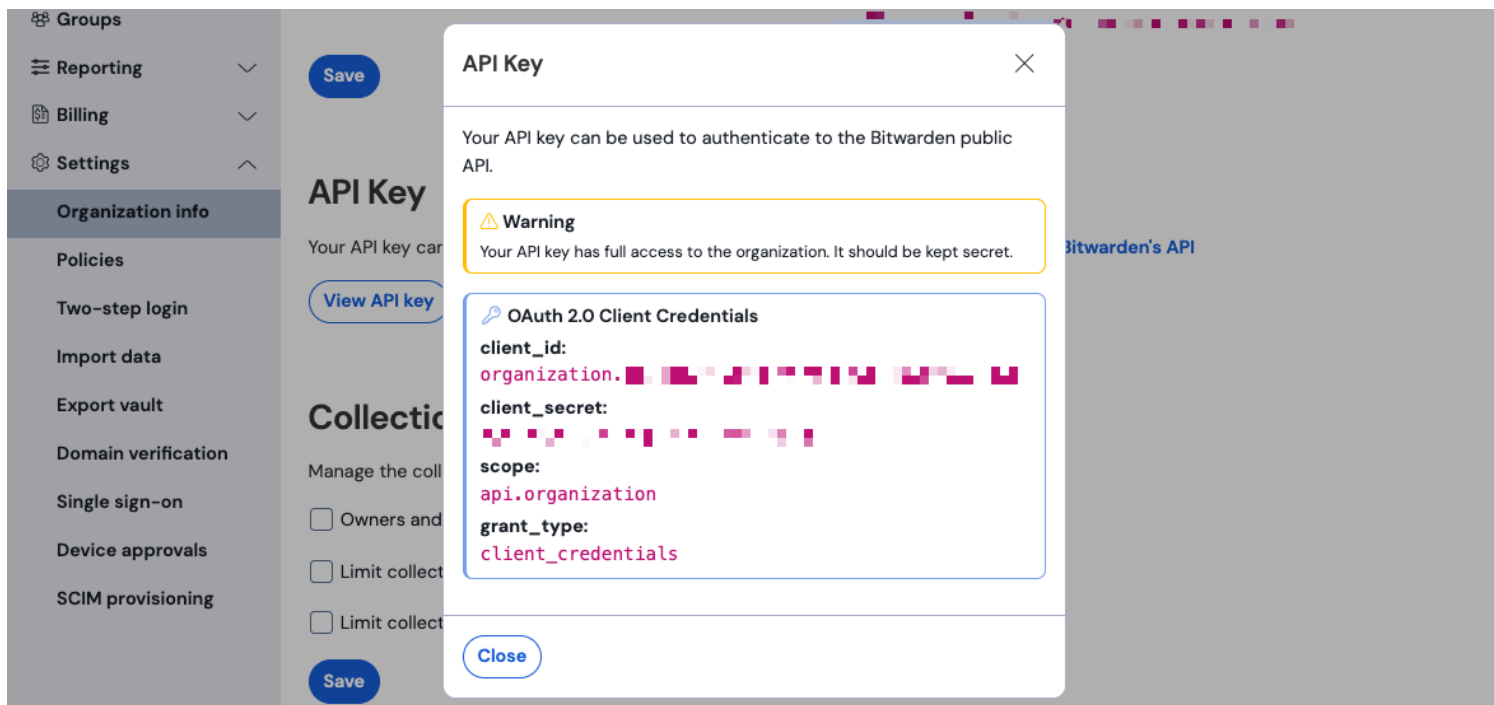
Groups
Reporting
Billing
Settings
Organization info
Policies
Two-step login
Import data
Export vault
Domain verification
Single sign-on
Device approvals
SCIM provisioning

Save

API Key

Your API key can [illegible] Bitwarden's API

View API key

Collectio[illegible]

Manage the coll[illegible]

Owners and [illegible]

Limit collect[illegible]

Limit collect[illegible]

Save

API Key

Your API key can be used to authenticate to the Bitwarden public API.

Warning
Your API key has full access to the organization. It should be kept secret.

OAuth 2.0 Client Credentials
client_id:
organization.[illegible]
client_secret:
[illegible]
scope:
api.organization
grant_type:
client_credentials

Close